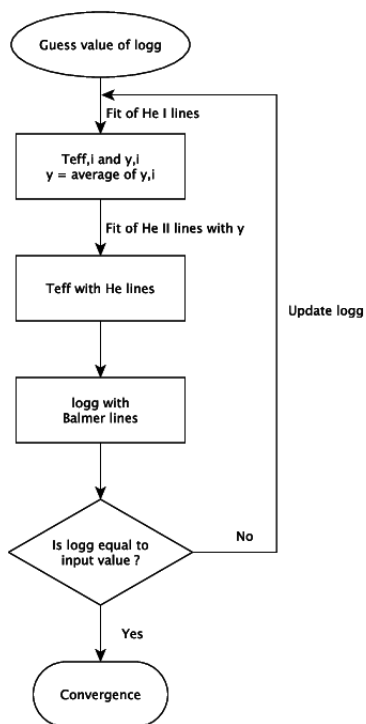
Guess value of logg

Fit of He I lines

Teff,i and y,i
y = average of y,i

Fit of He II lines with y

Teff with He lines

Update logg

logg with
Balmer lines

Is logg equal to
input value ?

No

Yes

Convergence